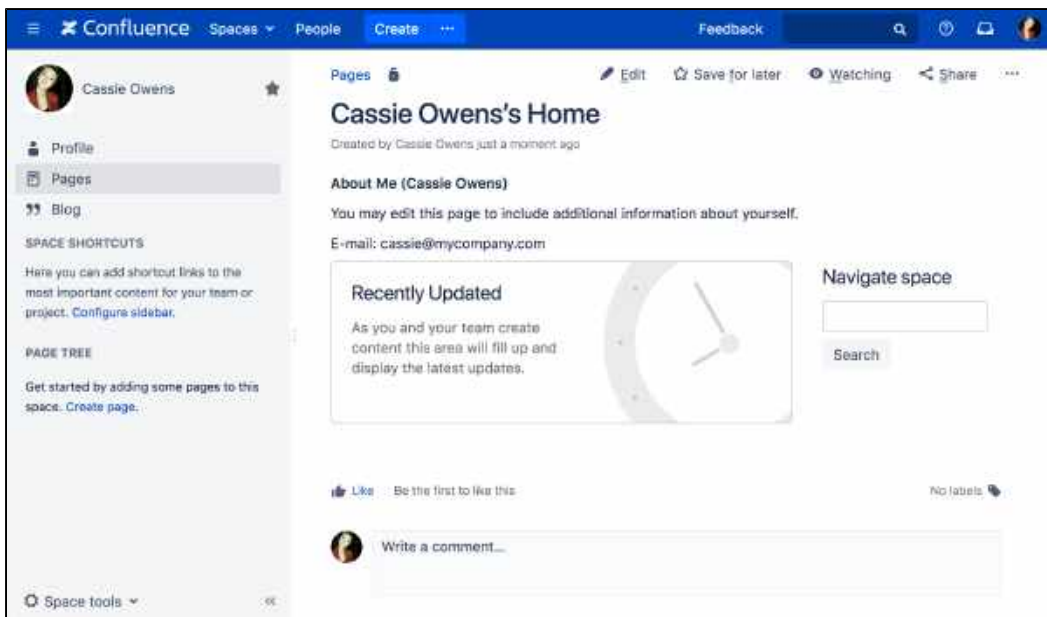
Confluence Spaces People Create ··· Feedback

Cassie Owens

Profile
Pages
Blog
SPACE SHORTCUTS
Here you can add shortcut links to the most important content for your team or project. Configure sidebar.
PAGE TREE
Get started by adding some pages to this space. Create page.

Space tools

Pages

Edit Save for later Watching Share ···

Cassie Owens's Home

Created by Cassie Owens just a moment ago

About Me (Cassie Owens)

You may edit this page to include additional information about yourself.

E-mail: cassie@mycompany.com

Recently Updated

As you and your team create content this area will fill up and display the latest updates.

Navigate space

Search

Like Be the first to like this

No labels

Write a comment...